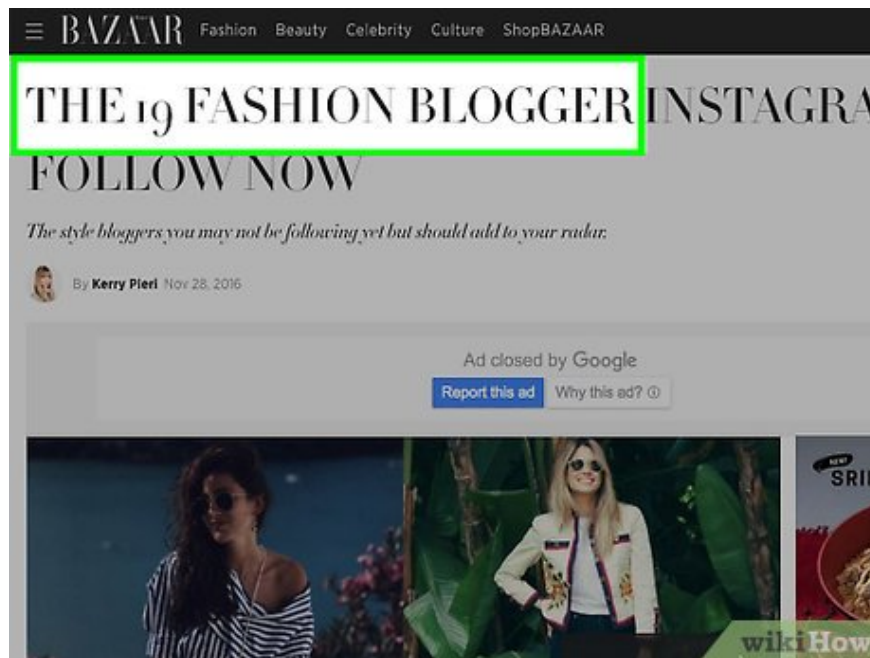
≡ BAZAAR Fashion Beauty Celebrity Culture ShopBAZAAR

THE 19 FASHION BLOGGER INSTAGRA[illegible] FOLLOW NOW

The style bloggers you may not be following yet but should add to your radar.

By Kerry Pieri Nov 28, 2016

Ad closed by Google

Report this ad Why this ad? ⓘ

NEW SRI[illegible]

wikiHow